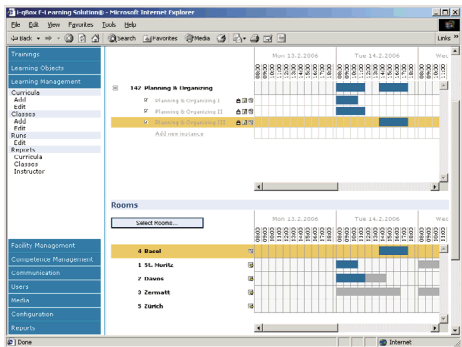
i-qfow E-Learning Solution® - Microsoft Internet Explorer

File Edit View Favorites Tools Help

Back Search Favorites Media

Links

Trainings
Learning Objects
Learning Management
Curricula
Add
Edit
Classes
Add
Edit
Runs
Edit
Reports
Curricula
Classes
Instructor

Facility Management
Competence Management
Communication
Users
Media
Configuration
Reports

Mon 13.2.2006 Tue 14.2.2006 Wed

147 Planning & Organizing
Planning & Organizing I
Planning & Organizing II
Planning & Organizing III
Add new instance

Rooms

Select Rooms...

Mon 13.2.2006 Tue 14.2.2006 Wed

4 Basel
1 St. Moritz
2 Davos
3 Zermatt
5 Zürich

Done
Internet